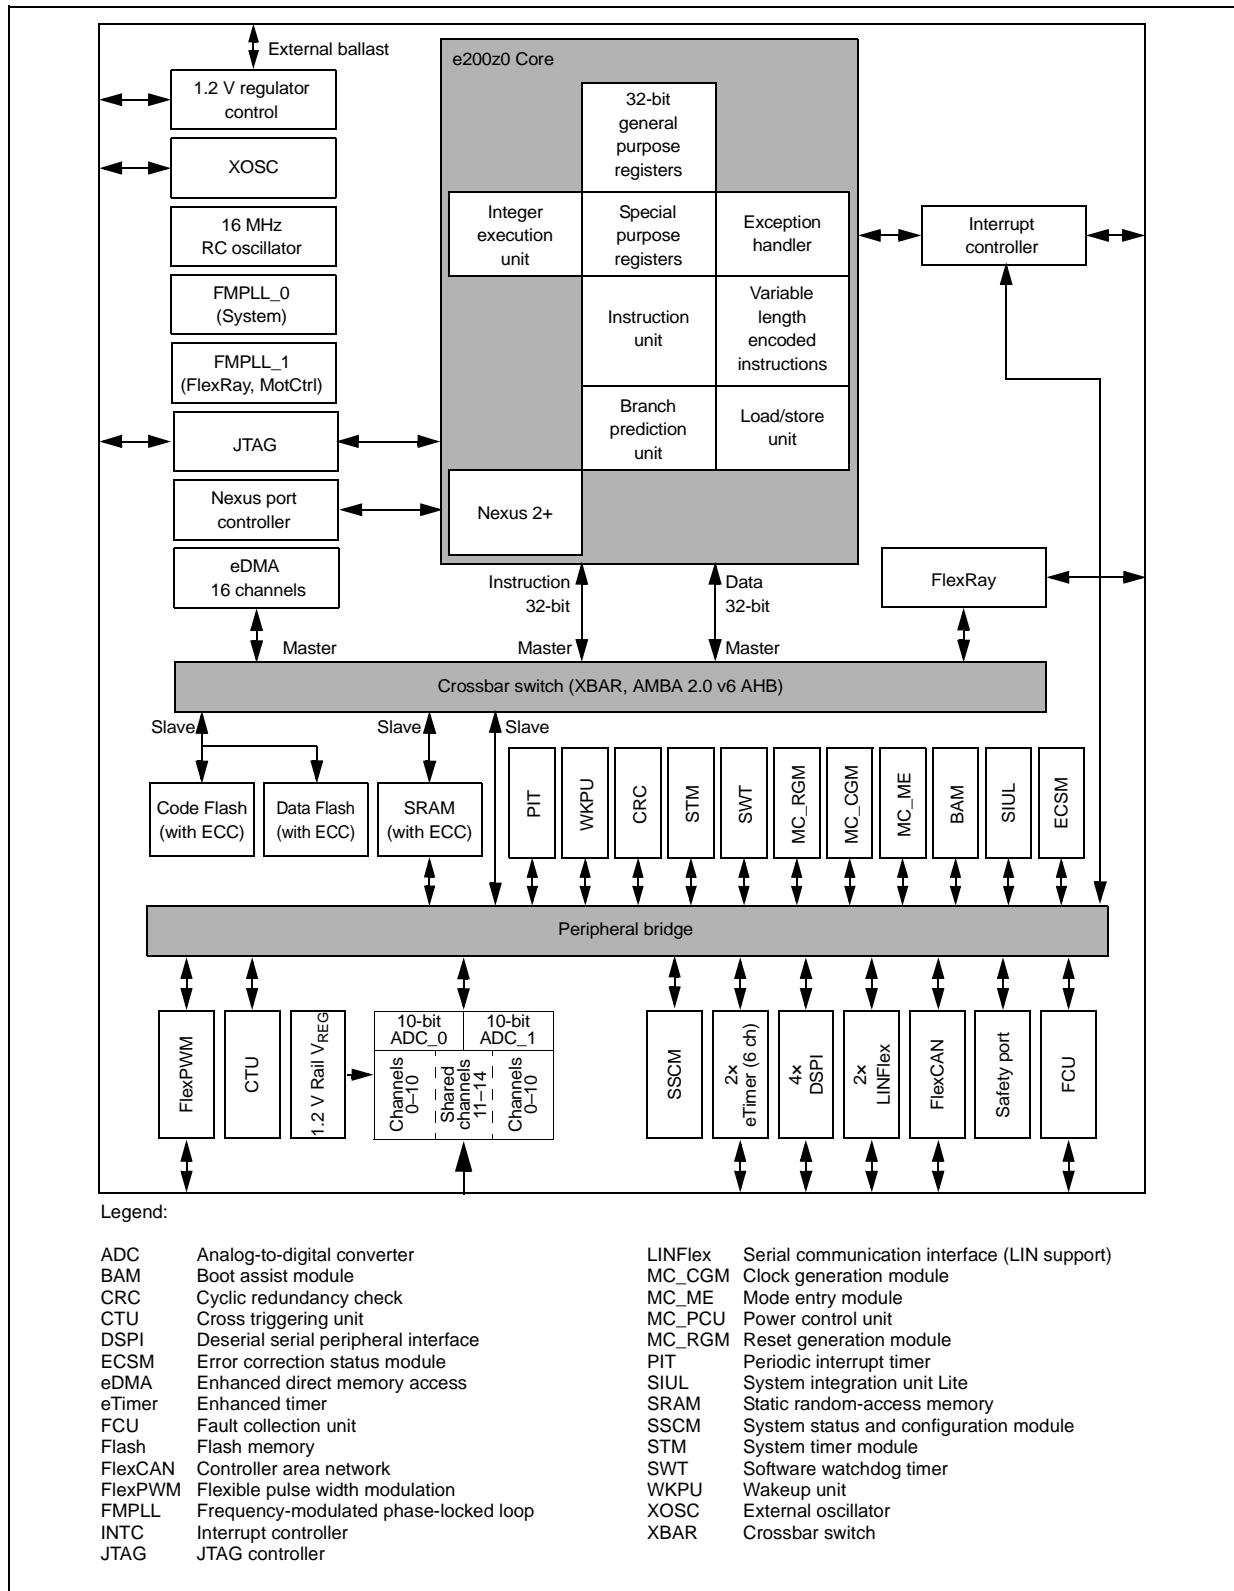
External ballast

1.2 V regulator control

XOSC

16 MHz RC oscillator

FMPLL_0 (System)

FMPLL_1 (FlexRay, MotCtrl)

JTAG

Nexus port controller

eDMA 16 channels

e200z0 Core

32-bit general purpose registers

Integer execution unit

Special purpose registers

Exception handler

Instruction unit

Variable length encoded instructions

Branch prediction unit

Load/store unit

Nexus 2+

Interrupt controller

FlexRay

Instruction 32-bit

Data 32-bit

Master

Master

Master

Crossbar switch (XBAR, AMBA 2.0 v6 AHB)

Slave

Slave

Slave

Code Flash (with ECC)

Data Flash (with ECC)

SRAM (with ECC)

PIT

WKPU

CRC

STM

SWT

MC_RGM

MC_CGM

MC_ME

BAM

SIUL

ECSM

Peripheral bridge

FlexPWM

CTU

1.2 V Rail V$_{REG}$

10-bit ADC_0

10-bit ADC_1

Channels 0–10

Shared channels 11–14

Channels 0–10

SSCM

2× eTimer (6 ch)

4× DSPI

2× LINFlex

FlexCAN

Safety port

FCU

Legend:

| | |
|---|---|
| ADC | Analog-to-digital converter |
| BAM | Boot assist module |
| CRC | Cyclic redundancy check |
| CTU | Cross triggering unit |
| DSPI | Deserial serial peripheral interface |
| ECSM | Error correction status module |
| eDMA | Enhanced direct memory access |
| eTimer | Enhanced timer |
| FCU | Fault collection unit |
| Flash | Flash memory |
| FlexCAN | Controller area network |
| FlexPWM | Flexible pulse width modulation |
| FMPLL | Frequency-modulated phase-locked loop |
| INTC | Interrupt controller |
| JTAG | JTAG controller |

| | |
|---|---|
| LINFlex | Serial communication interface (LIN support) |
| MC_CGM | Clock generation module |
| MC_ME | Mode entry module |
| MC_PCU | Power control unit |
| MC_RGM | Reset generation module |
| PIT | Periodic interrupt timer |
| SIUL | System integration unit Lite |
| SRAM | Static random-access memory |
| SSCM | System status and configuration module |
| STM | System timer module |
| SWT | Software watchdog timer |
| WKPU | Wakeup unit |
| XOSC | External oscillator |
| XBAR | Crossbar switch |